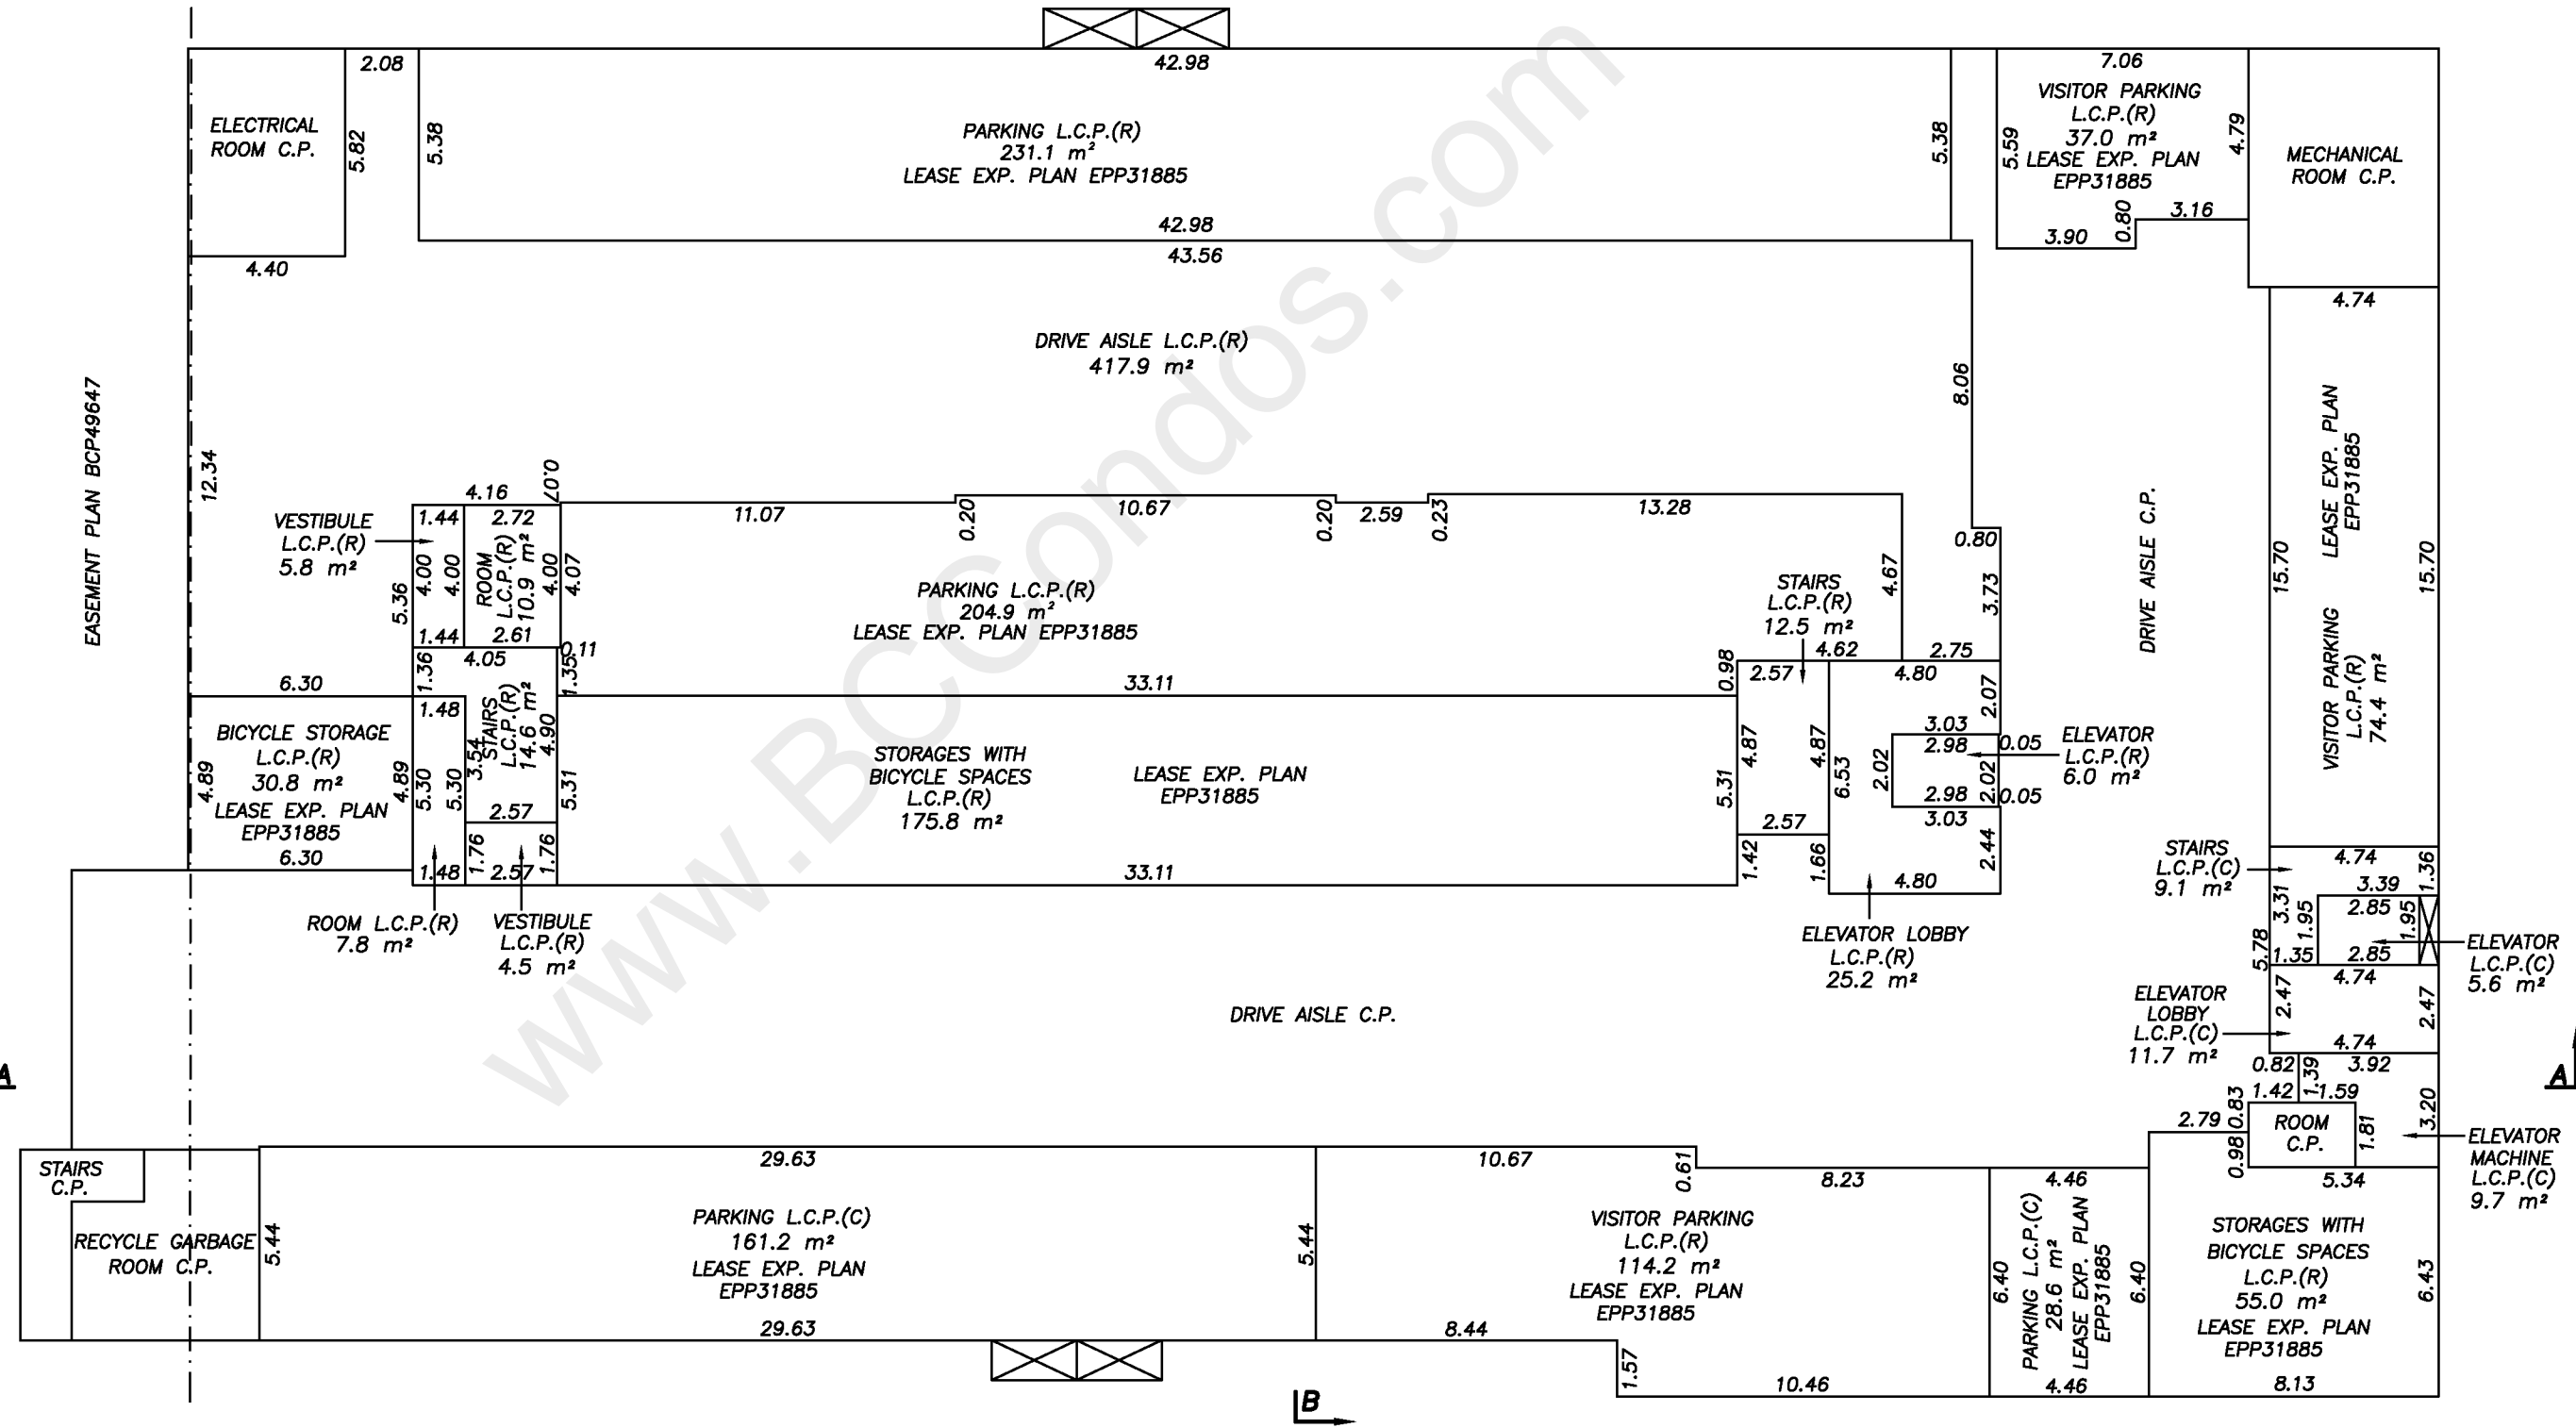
2.08
42.98
7.06
ELECTRICAL ROOM C.P.
5.82
5.38
PARKING L.C.P.(R)
231.1 $m^2$
LEASE EXP. PLAN EPP31885
5.38
VISITOR PARKING L.C.P.(R)
37.0 $m^2$
LEASE EXP. PLAN EPP31885
5.59
4.79
MECHANICAL ROOM C.P.
42.98
3.90
0.80
3.16
4.40
43.56
4.74
DRIVE AISLE L.C.P.(R)
417.9 $m^2$
8.06
EASEMENT PLAN BCP49647
12.34
LEASE EXP. PLAN EPP31885
4.16
0.07
VESTIBULE L.C.P.(R)
5.8 $m^2$
1.44
2.72
11.07
0.20
10.67
0.20
2.59
0.23
13.28
0.80
DRIVE AISLE C.P.
15.70
15.70
5.36
4.00
4.00
ROOM L.C.P.(R)
10.9 $m^2$
4.00
4.07
PARKING L.C.P.(R)
204.9 $m^2$
LEASE EXP. PLAN EPP31885
STAIRS L.C.P.(R)
12.5 $m^2$
4.67
3.73
1.44
2.61
0.11
4.62
2.75
VISITOR PARKING L.C.P.(R)
74.4 $m^2$
6.30
1.36
4.05
1.35
33.11
0.98
2.57
4.80
BICYCLE STORAGE L.C.P.(R)
30.8 $m^2$
LEASE EXP. PLAN EPP31885
1.48
STAIRS L.C.P.(R)
14.6 $m^2$
3.54
4.90
2.07
3.03
4.89
4.89
5.30
5.30
5.31
STORAGES WITH BICYCLE SPACES L.C.P.(R)
175.8 $m^2$
LEASE EXP. PLAN EPP31885
5.31
4.87
4.87
6.53
2.02
2.98
0.05
ELEVATOR L.C.P.(R)
6.0 $m^2$
2.02
2.98
0.05
2.57
2.57
3.03
6.30
1.76
1.76
1.48
2.57
33.11
1.42
1.66
4.80
2.44
STAIRS L.C.P.(C)
9.1 $m^2$
4.74
1.36
3.39
3.31
1.95
2.85
1.95
ROOM L.C.P.(R)
7.8 $m^2$
VESTIBULE L.C.P.(R)
4.5 $m^2$
ELEVATOR LOBBY L.C.P.(R)
25.2 $m^2$
5.78
1.35
2.85
ELEVATOR L.C.P.(C)
5.6 $m^2$
4.74
DRIVE AISLE C.P.
ELEVATOR LOBBY L.C.P.(C)
11.7 $m^2$
2.47
2.47
4.74
A
0.82
1.39
3.92
A
1.42
1.59
0.83
3.20
2.79
ROOM C.P.
1.81
ELEVATOR MACHINE L.C.P.(C)
9.7 $m^2$
STAIRS C.P.
29.63
10.67
0.61
0.98
8.23
4.46
5.34
RECYCLE GARBAGE ROOM C.P.
5.44
PARKING L.C.P.(C)
161.2 $m^2$
LEASE EXP. PLAN EPP31885
5.44
VISITOR PARKING L.C.P.(R)
114.2 $m^2$
LEASE EXP. PLAN EPP31885
6.40
PARKING L.C.P.(C)
28.6 $m^2$
LEASE EXP. PLAN EPP31885
6.40
STORAGES WITH BICYCLE SPACES L.C.P.(R)
55.0 $m^2$
LEASE EXP. PLAN EPP31885
6.43
29.63
8.44
1.57
10.46
4.46
8.13
B